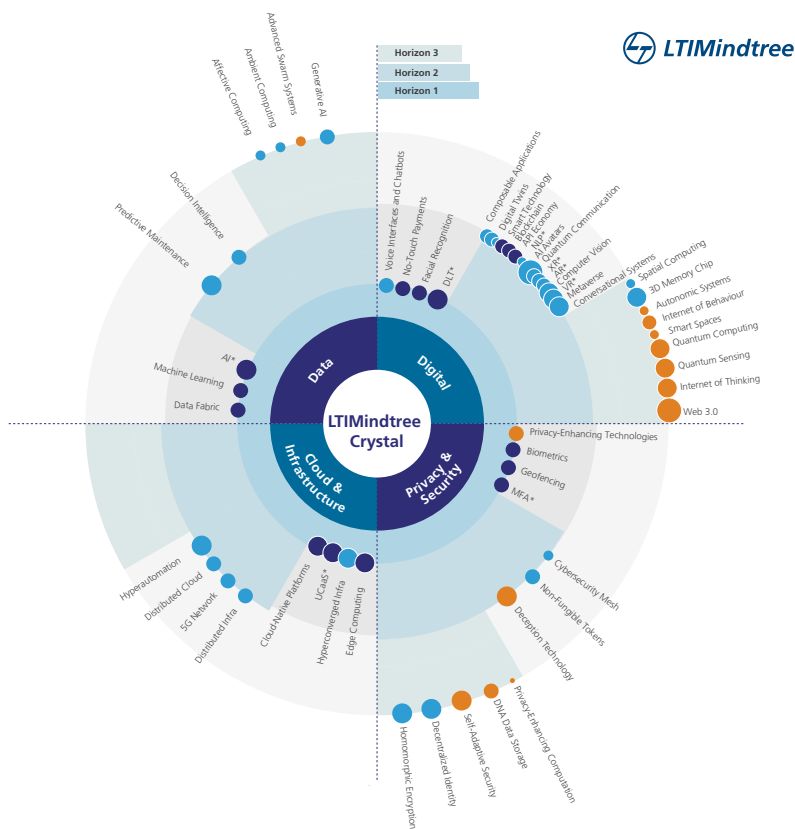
LTIMindtree

Horizon 3
Horizon 2
Horizon 1

LTIMindtree Crystal

Data
Digital
Cloud & Infrastructure
Privacy & Security

Affective Computing
Ambient Computing
Advanced Swarm Systems
Generative AI

Decision Intelligence
Predictive Maintenance

AI*
Machine Learning
Data Fabric

Voice Interfaces and Chatbots
No-Touch Payments
Facial Recognition
DLT*

Composable Applications
Digital Twins
Smart Technology
Blockchain
API Economy
AI Avatars
NLP*
Quantum Communication
XR*
Computer Vision
VR*
Metaverse
Conversational Systems

Spatial Computing
3D Memory Chip
Autonomic Systems
Internet of Behaviour
Smart Spaces
Quantum Computing
Quantum Sensing
Internet of Thinking
Web 3.0

Privacy-Enhancing Technologies
Biometrics
Geofencing
MFA*

Cybersecurity Mesh
Non-Fungible Tokens
Deception Technology

Homomorphic Encryption
Decentralized Identity
Self-Adaptive Security
DNA Data Storage
Privacy-Enhancing Computation

Hyperautomation
Distributed Cloud
5G Network
Distributed Infra

Cloud-Native Platforms
UCaaS*
Hyperconverged Infra
Edge Computing